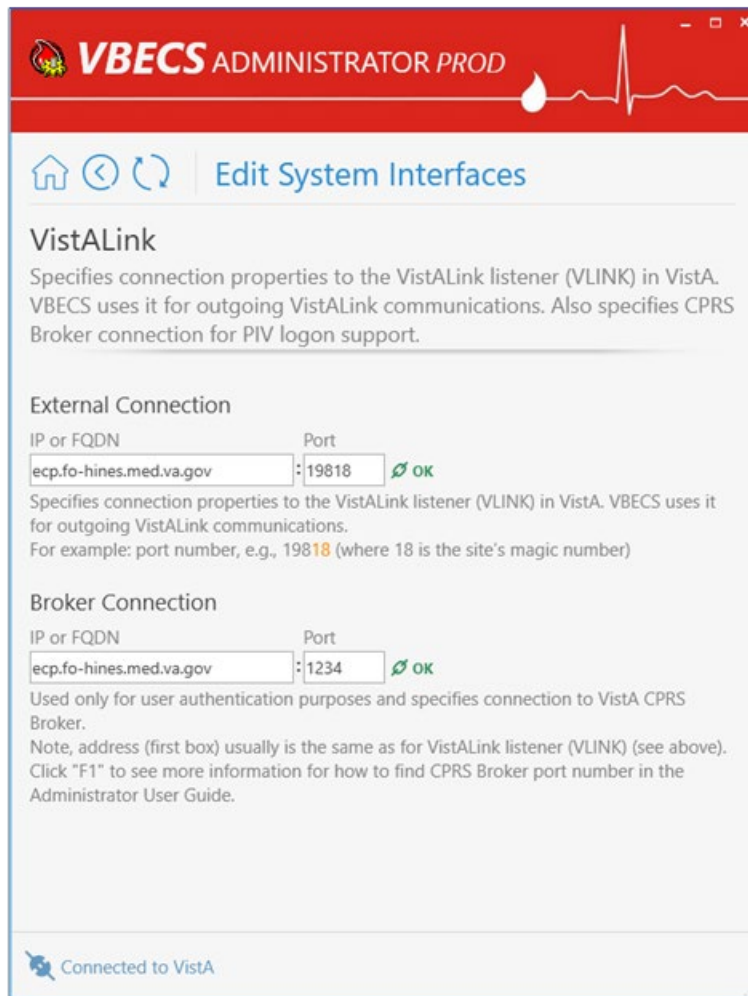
VBECS ADMINISTRATOR PROD

Edit System Interfaces

VistALink

Specifies connection properties to the VistALink listener (VLINK) in VistA. VBECS uses it for outgoing VistALink communications. Also specifies CPRS Broker connection for PIV logon support.

External Connection

IP or FQDN

Port

ecp.fo-hines.med.va.gov : 19818 OK

Specifies connection properties to the VistALink listener (VLINK) in VistA. VBECS uses it for outgoing VistALink communications.
For example: port number, e.g., 19818 (where 18 is the site's magic number)

Broker Connection

IP or FQDN

Port

ecp.fo-hines.med.va.gov : 1234 OK

Used only for user authentication purposes and specifies connection to VistA CPRS Broker.
Note, address (first box) usually is the same as for VistALink listener (VLINK) (see above).
Click "F1" to see more information for how to find CPRS Broker port number in the Administrator User Guide.

Connected to VistA